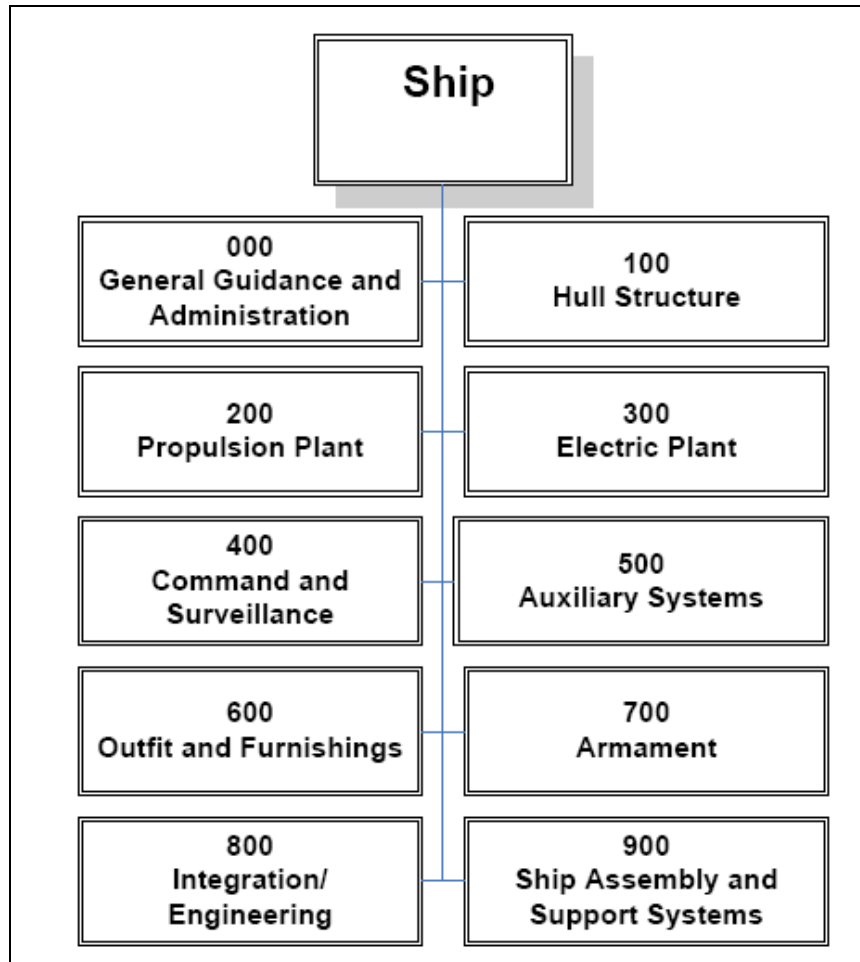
Ship

000
General Guidance and Administration

100
Hull Structure

200
Propulsion Plant

300
Electric Plant

400
Command and Surveillance

500
Auxiliary Systems

600
Outfit and Furnishings

700
Armament

800
Integration/ Engineering

900
Ship Assembly and Support Systems